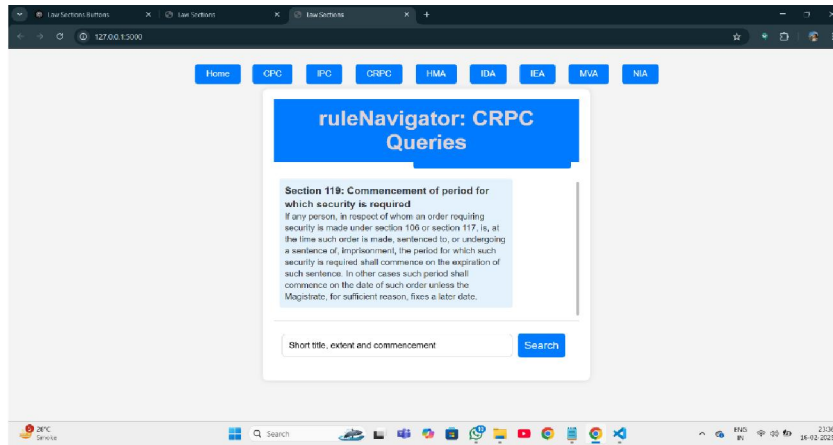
Law Sections Buttons
Law Sections
Law Sections
127.0.0.1:5000

Home CPC IPC CRPC HMA IDA IEA MVA NIA

ruleNavigator: CRPC Queries

Section 119: Commencement of period for which security is required
If any person, in respect of whom an order requiring security is made under section 106 or section 117, is, at the time such order is made, sentenced to, or undergoing a sentence of, imprisonment, the period for which such security is required shall commence on the expiration of such sentence. In other cases such period shall commence on the date of such order unless the Magistrate, for sufficient reason, fixes a later date.

Short title, extent and commencement
Search

29°C
Smoke
Search
ENG
IN
23:36
26-02-2024